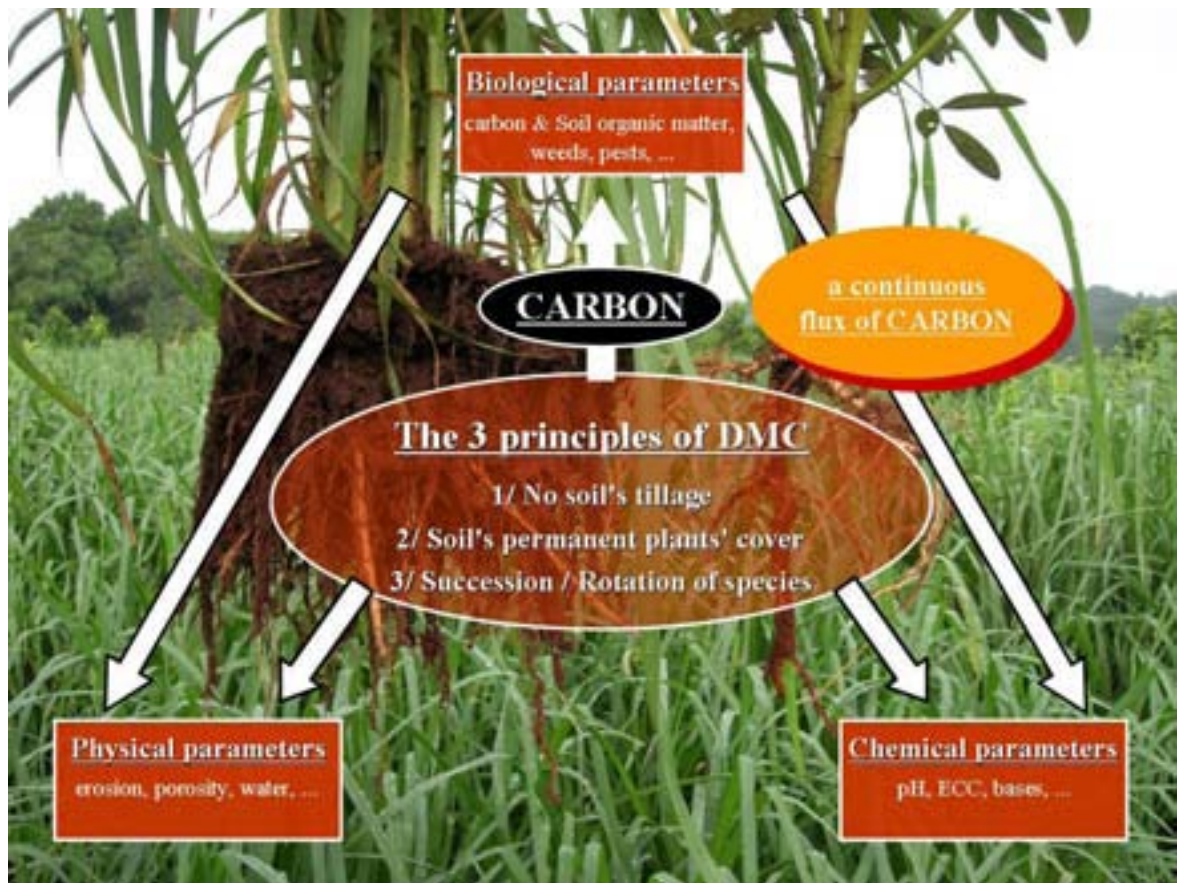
Biological parameters
carbon & Soil organic matter, weeds, pests, ...

CARBON

a continuous flux of CARBON

The 3 principles of DMC
1/ No soil's tillage
2/ Soil's permanent plants' cover
3/ Succession / Rotation of species

Physical parameters
erosion, porosity, water, ...

Chemical parameters
pH, ECC, bases, ...